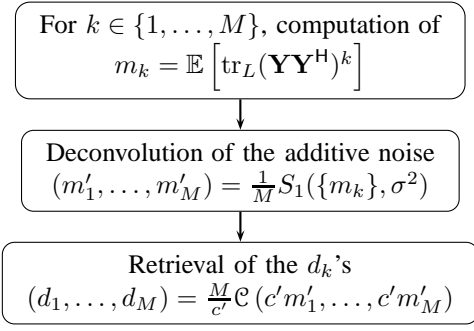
For $k \in \{1, \ldots, M\}$, computation of $m_k = \mathbb{E}\left[\mathrm{tr}_L(\mathbf{Y}\mathbf{Y}^{\mathsf{H}})^k\right]$

Deconvolution of the additive noise $(m'_1, \ldots, m'_M) = \frac{1}{M} S_1(\{m_k\}, \sigma^2)$

Retrieval of the $d_k$'s $(d_1, \ldots, d_M) = \frac{M}{c'} \mathcal{C}\left(c'm'_1, \ldots, c'm'_M\right)$